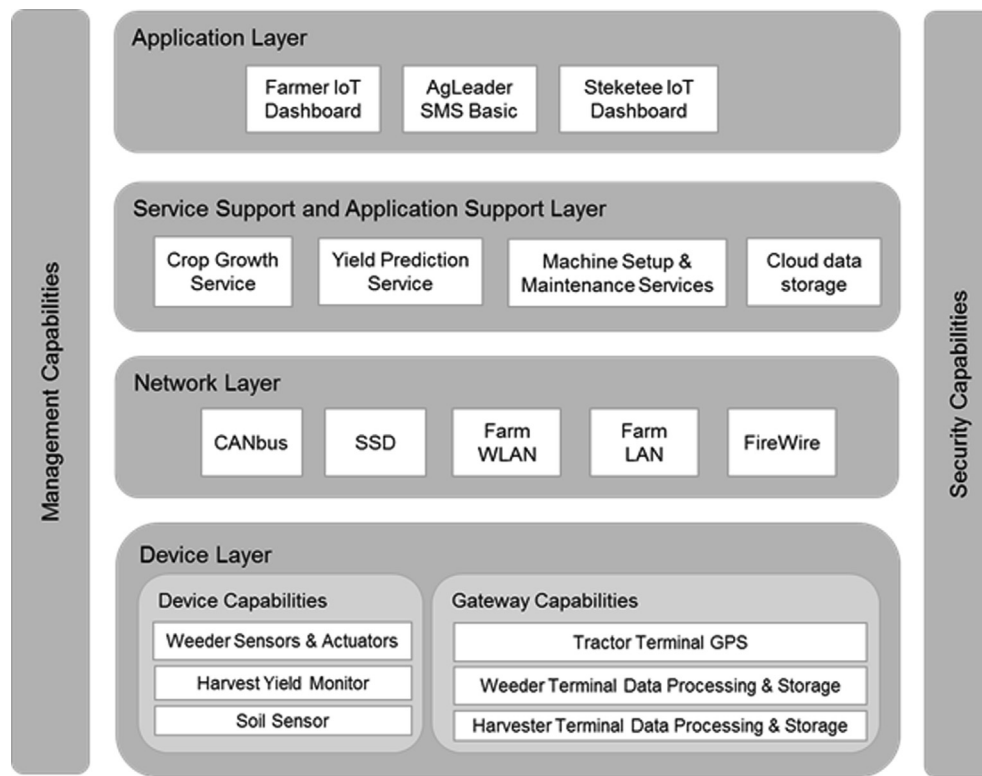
Management Capabilities

Application Layer

Farmer IoT Dashboard

AgLeader SMS Basic

Steketee IoT Dashboard

Service Support and Application Support Layer

Crop Growth Service

Yield Prediction Service

Machine Setup & Maintenance Services

Cloud data storage

Network Layer

CANbus

SSD

Farm WLAN

Farm LAN

FireWire

Device Layer

Device Capabilities

Weeder Sensors & Actuators

Harvest Yield Monitor

Soil Sensor

Gateway Capabilities

Tractor Terminal GPS

Weeder Terminal Data Processing & Storage

Harvester Terminal Data Processing & Storage

Security Capabilities